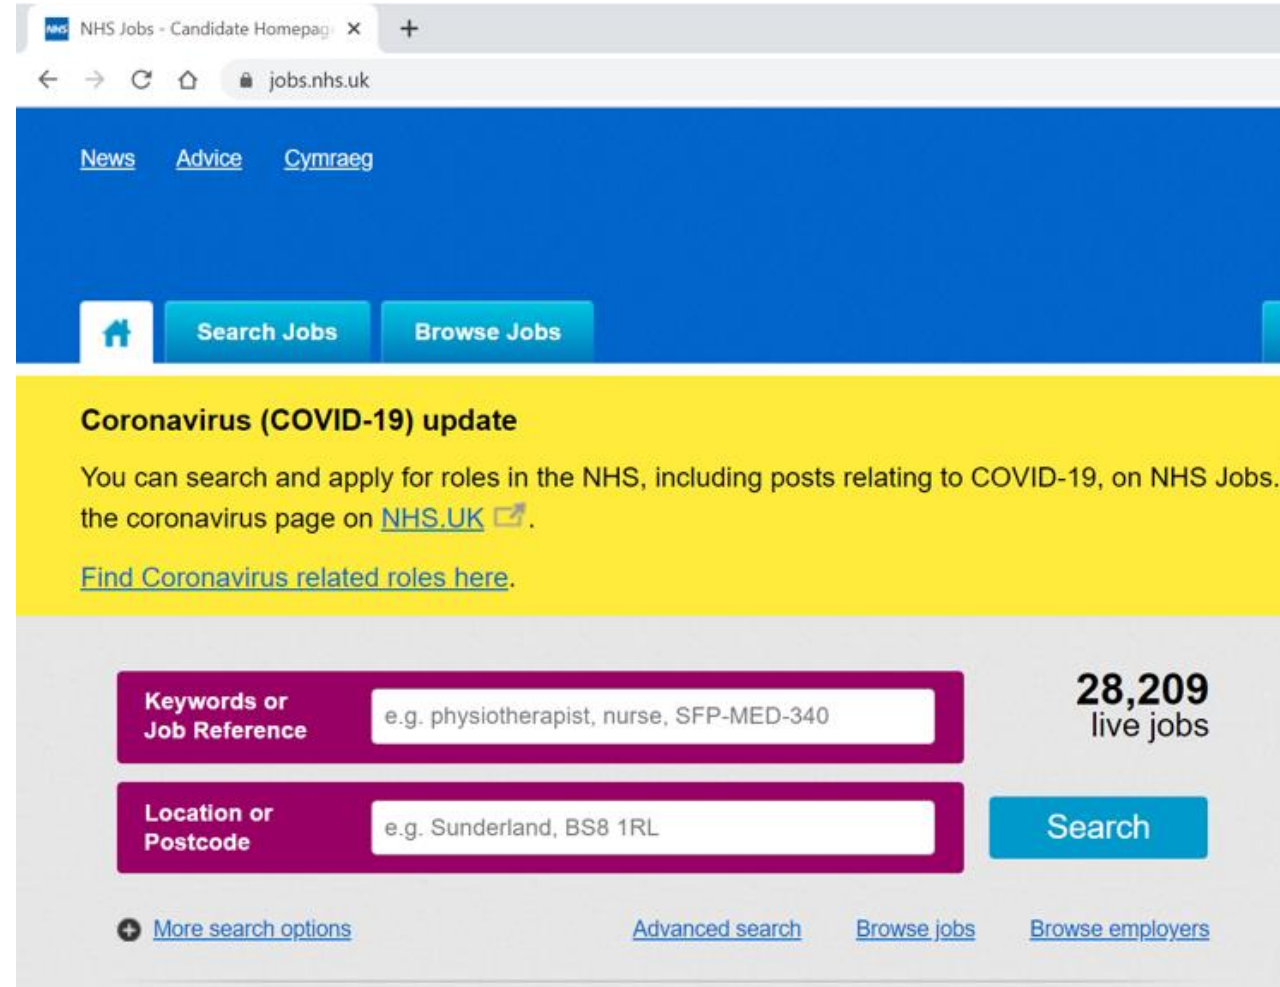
NHS NHS Jobs - Candidate Homepag ×
+
jobs.nhs.uk

News Advice Cymraeg

Search Jobs Browse Jobs

Coronavirus (COVID-19) update

You can search and apply for roles in the NHS, including posts relating to COVID-19, on NHS Jobs. the coronavirus page on NHS.UK.

Find Coronavirus related roles here.

Keywords or Job Reference
e.g. physiotherapist, nurse, SFP-MED-340

28,209 live jobs

Location or Postcode
e.g. Sunderland, BS8 1RL

Search

More search options
Advanced search
Browse jobs
Browse employers